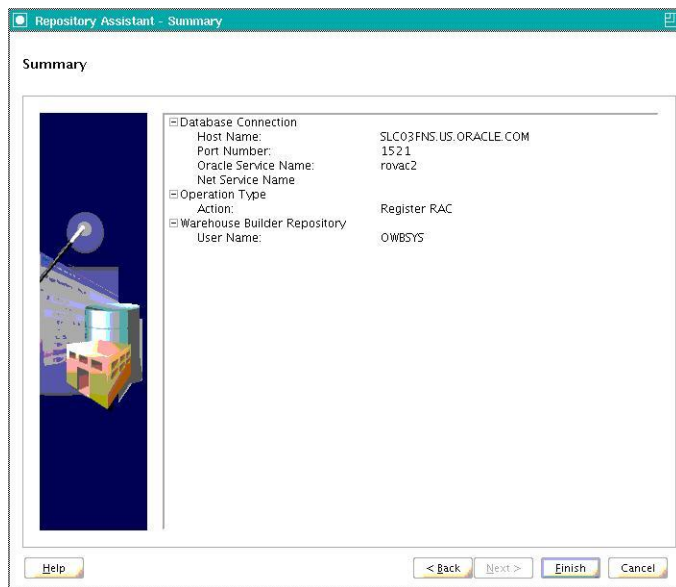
Repository Assistant - Summary

Summary

⊟Database Connection

| | |
|---|---|
| Host Name: | SLC03FNS.US.ORACLE.COM |
| Port Number: | 1521 |
| Oracle Service Name: | rovac2 |
| Net Service Name | |

⊟Operation Type

| | |
|---|---|
| Action: | Register RAC |

⊟Warehouse Builder Repository

| | |
|---|---|
| User Name: | OWBSYS |

Help

< Back

Next >

Finish

Cancel